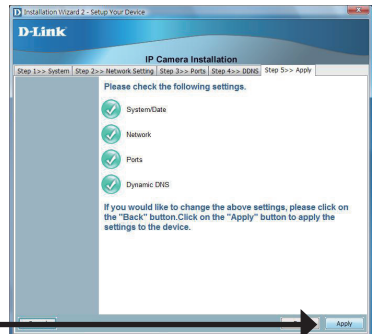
Installation Wizard 2 - Setup Your Device

D-Link

IP Camera Installation

Step 1>> System | Step 2>> Network Setting | Step 3>> Ports | Step 4>> DDNS | Step 5>> Apply

Please check the following settings.

System/Date

Network

Ports

Dynamic DNS

If you would like to change the above settings, please click on the "Back" button.Click on the "Apply" button to apply the settings to the device.

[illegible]

Apply